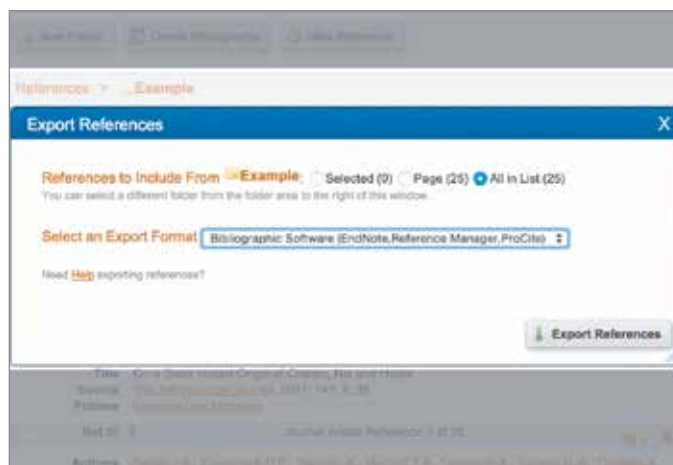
References > Example

Export References

X

References to Include From Example: Selected (0) Page (25) All in List (25)

You can select a different folder from the folder area to the right of this window.

Select an Export Format: Bibliographic Software (EndNote,Reference Manager,ProCite)

Need Help exporting references?

Export References

Title: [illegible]

Source: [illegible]

Folders: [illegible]

Ref ID: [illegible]

Journal Article Reference 1 of 25

Authors: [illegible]